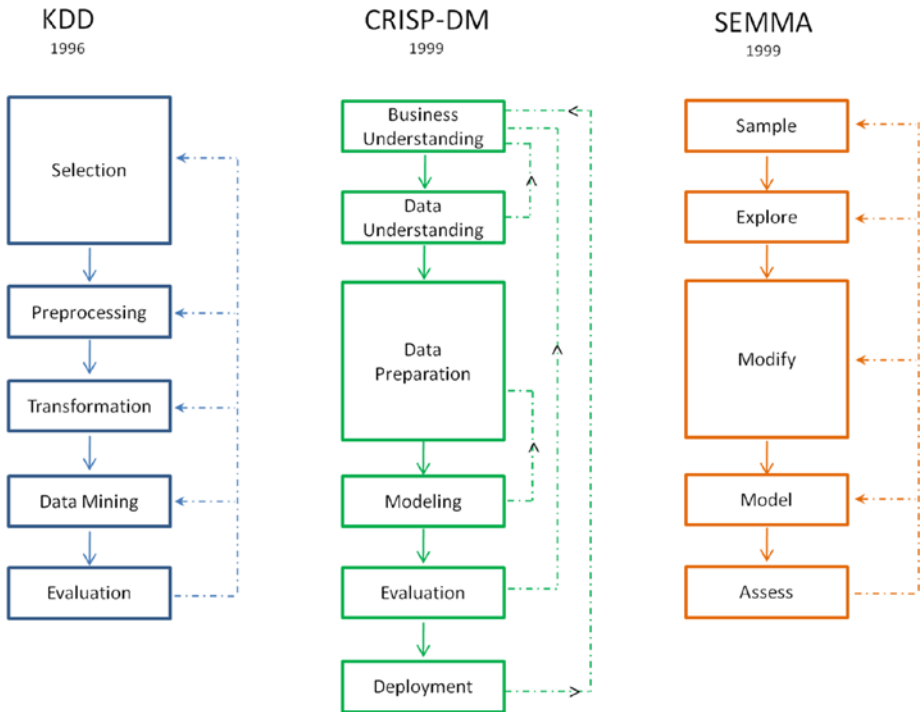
KDD
1996

Selection

Preprocessing

Transformation

Data Mining

Evaluation

CRISP-DM
1999

Business Understanding

Data Understanding

Data Preparation

Modeling

Evaluation

Deployment

SEMMA
1999

Sample

Explore

Modify

Model

Assess